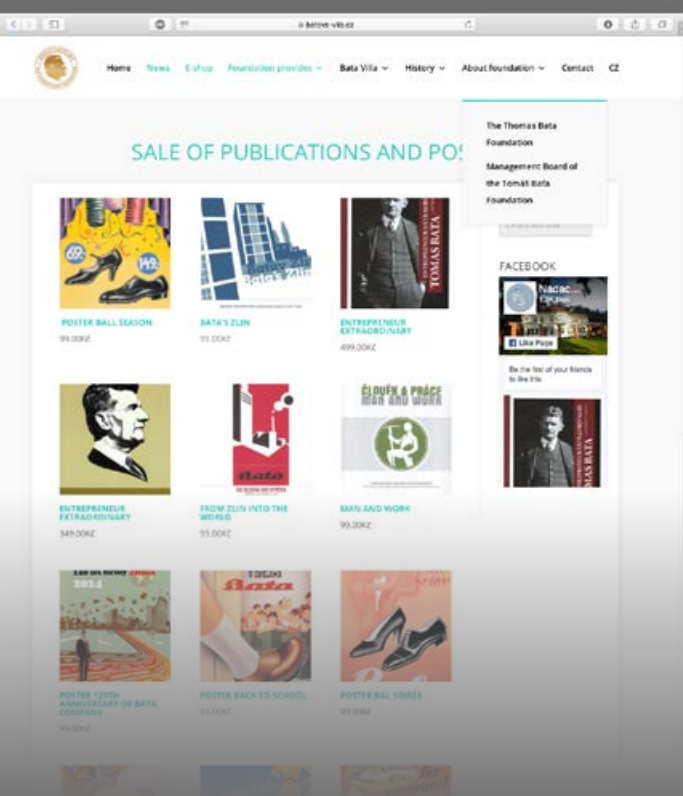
batova-vila.cz

Home News E-shop Foundation provides Bata Villa History About foundation Contact CZ

The Thomas Bata Foundation

Management Board of the Tomáš Bata Foundation

SALE OF PUBLICATIONS AND POS

POSTER BALL SEASON
99.00Kč

BATA'S ZLIN
99.00Kč

ENTREPRENEUR EXTRAORDINARY
499.00Kč

ENTREPRENEUR EXTRAORDINARY
349.00Kč

FROM ZLIN INTO THE WORLD
55.00Kč

ČLOVĚK A PRÁCE
MAN AND WORK

MAN AND WORK
99.00Kč

POSTER 120TH ANNIVERSARY OF BATA COMPANY
99.00Kč

POSTER BACK TO SCHOOL
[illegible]

POSTER BAL SOIREE
99.00Kč

FACEBOOK

Nadac...

Like Page

Be the first of your friends to like this

TOMAS BATA